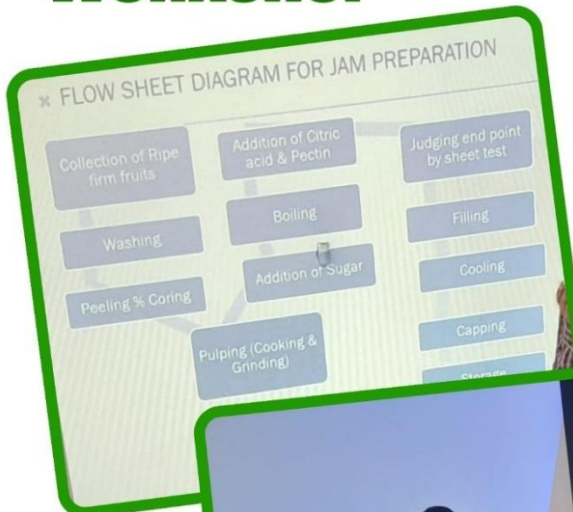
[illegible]

FLOW SHEET DIAGRAM FOR JAM PREPARATION

Collection of Ripe firm fruits

Washing

Peeling % Coring

Pulping (Cooking & Grinding)

Addition of Sugar

Boiling

Addition of Citric acid & Pectin

Judging end point by sheet test

Filling

Cooling

Capping

Storage